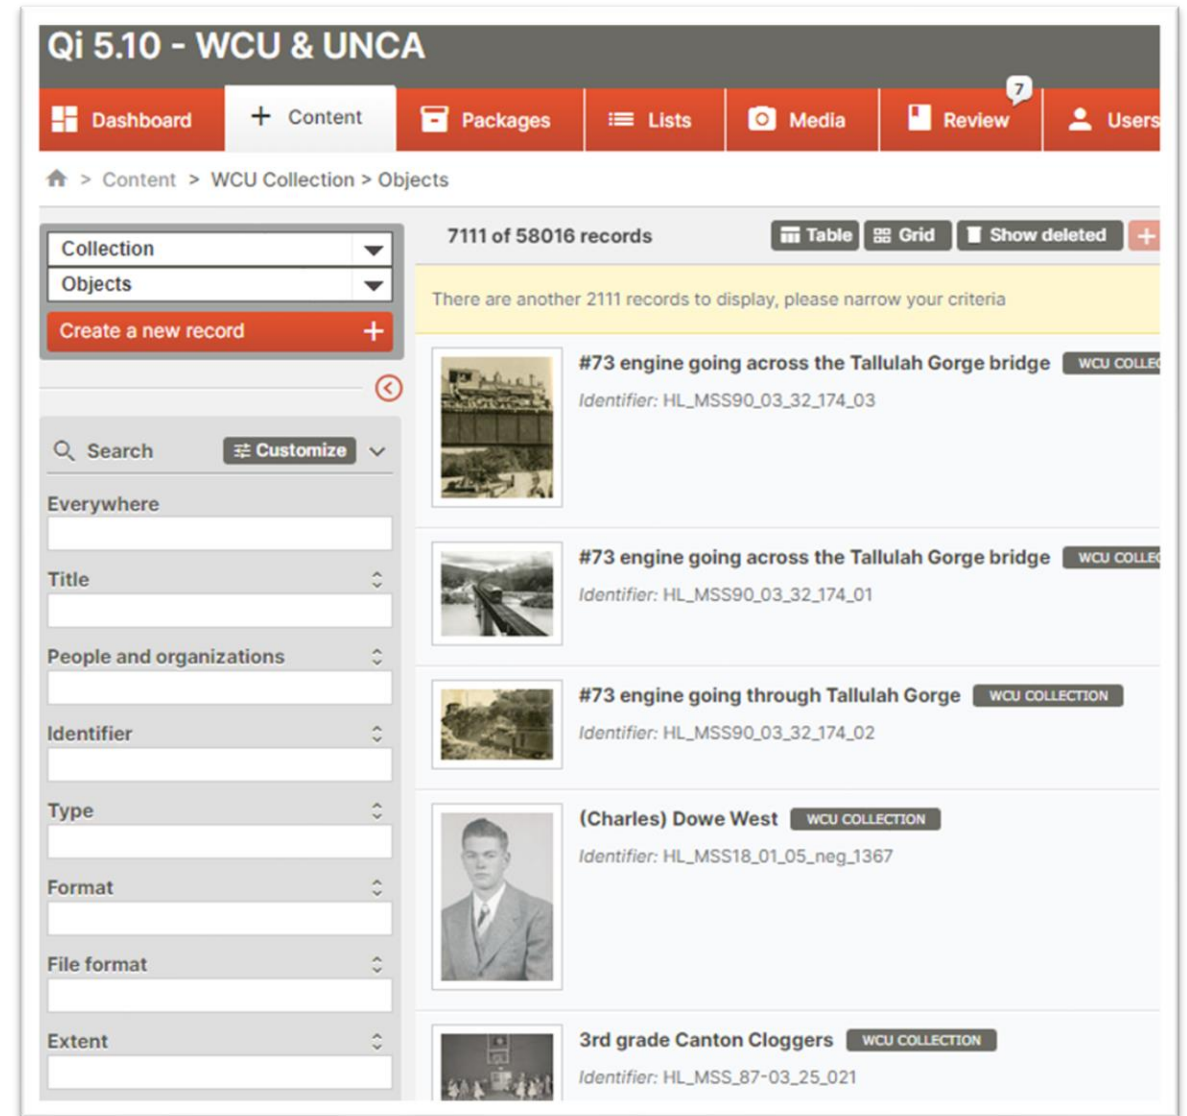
Qi 5.10 - WCU & UNCA

Dashboard | Content | Packages | Lists | Media | 7 Review | Users

> Content > WCU Collection > Objects

Collection
Objects
Create a new record +

Search
Customize

Everywhere

Title

People and organizations

Identifier

Type

Format

File format

Extent

7111 of 58016 records
Table | Grid | Show deleted | +

There are another 2111 records to display, please narrow your criteria

#73 engine going across the Tallulah Gorge bridge WCU COLLE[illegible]
Identifier: HL_MSS90_03_32_174_03

#73 engine going across the Tallulah Gorge bridge WCU COLLE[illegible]
Identifier: HL_MSS90_03_32_174_01

#73 engine going through Tallulah Gorge WCU COLLECTION
Identifier: HL_MSS90_03_32_174_02

(Charles) Dowe West WCU COLLECTION
Identifier: HL_MSS18_01_05_neg_1367

3rd grade Canton Cloggers WCU COLLECTION
Identifier: HL_MSS_87-03_25_021